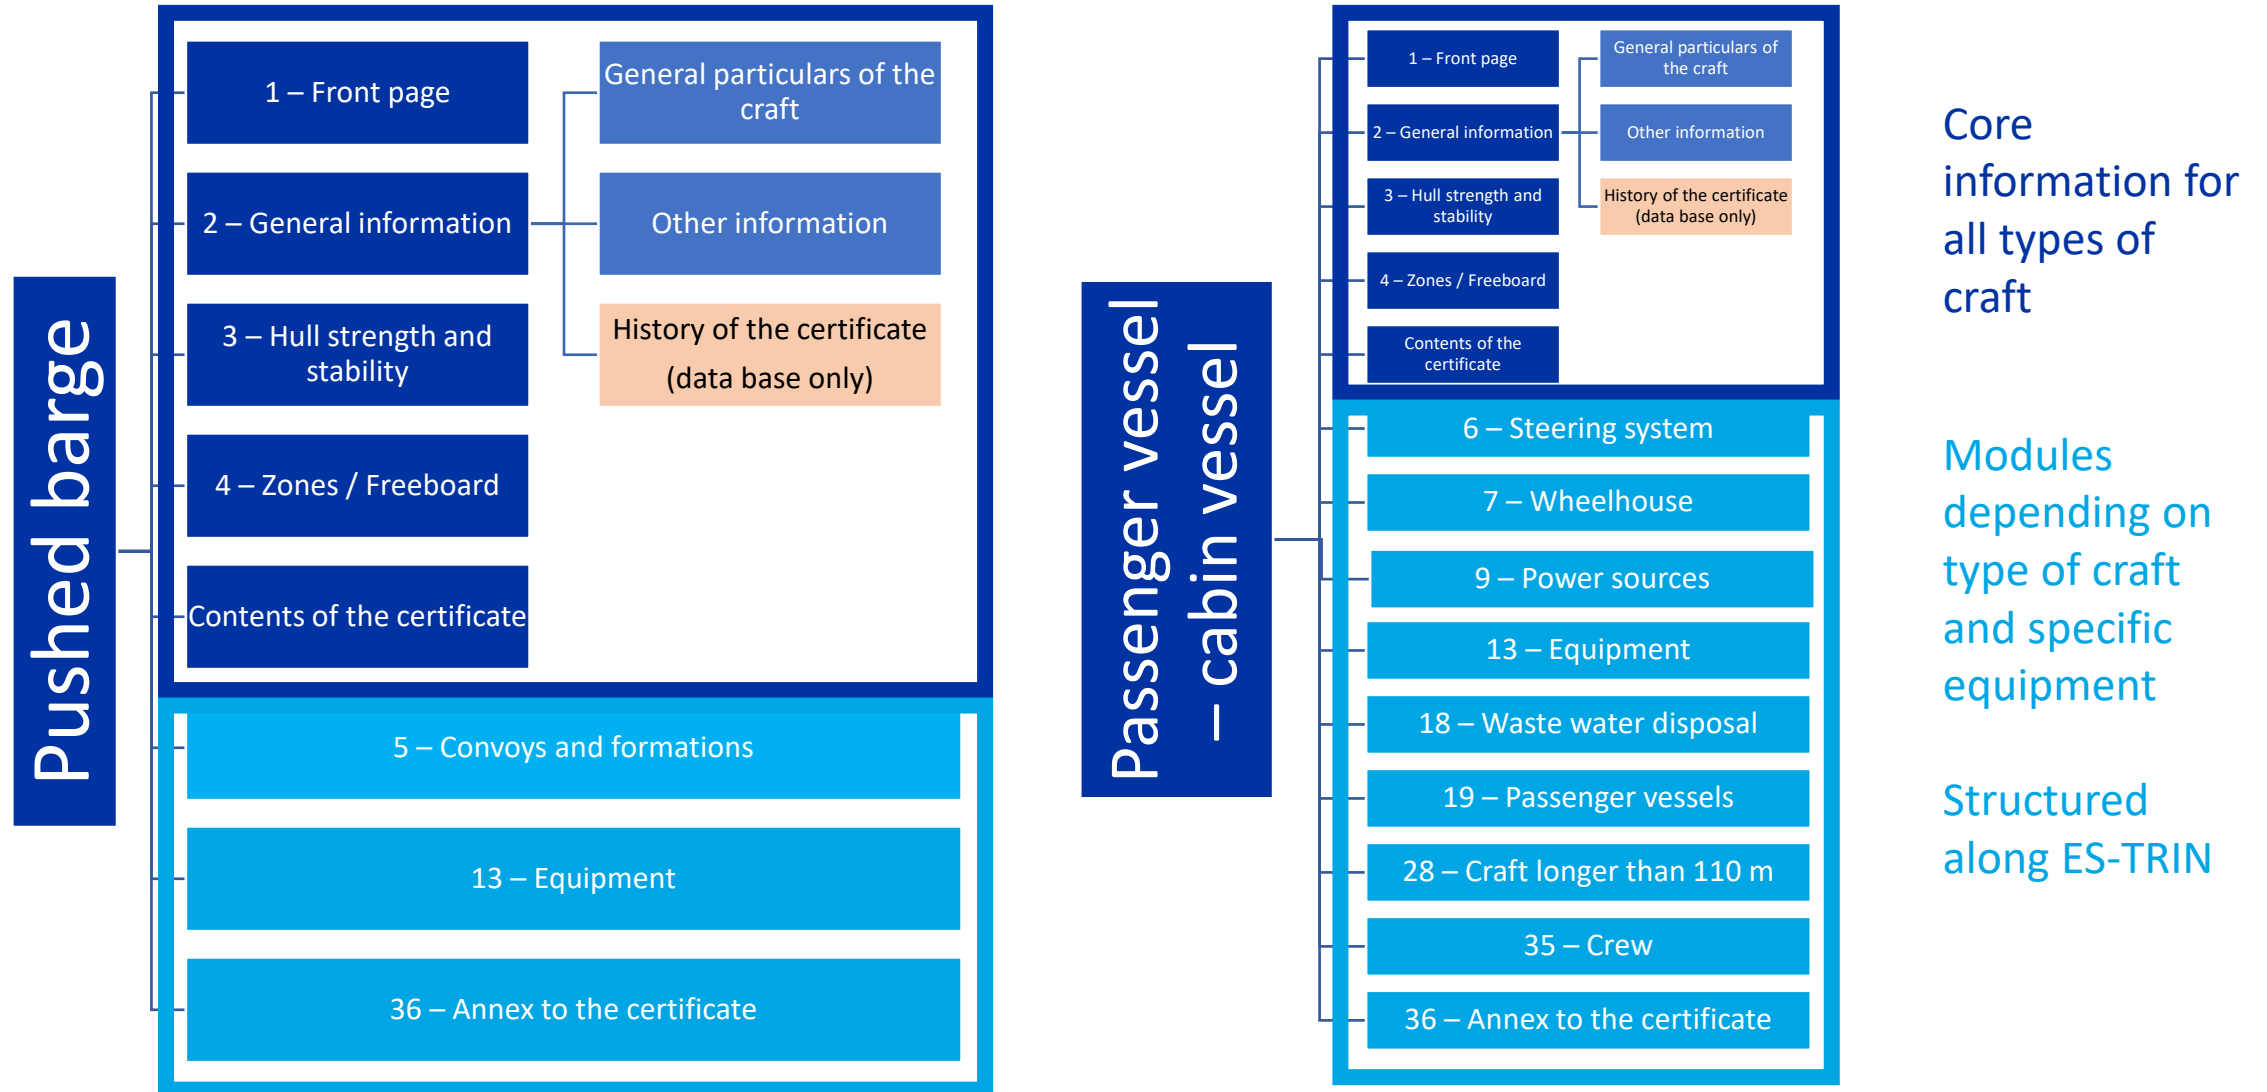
Pushed barge

1 – Front page

2 – General information

3 – Hull strength and stability

4 – Zones / Freeboard

Contents of the certificate

General particulars of the craft

Other information

History of the certificate (data base only)

5 – Convoys and formations

13 – Equipment

36 – Annex to the certificate

Passenger vessel – cabin vessel

1 – Front page

2 – General information

3 – Hull strength and stability

4 – Zones / Freeboard

Contents of the certificate

General particulars of the craft

Other information

History of the certificate (data base only)

6 – Steering system

7 – Wheelhouse

9 – Power sources

13 – Equipment

18 – Waste water disposal

19 – Passenger vessels

28 – Craft longer than 110 m

35 – Crew

36 – Annex to the certificate

Core information for all types of craft

Modules depending on type of craft and specific equipment

Structured along ES-TRIN